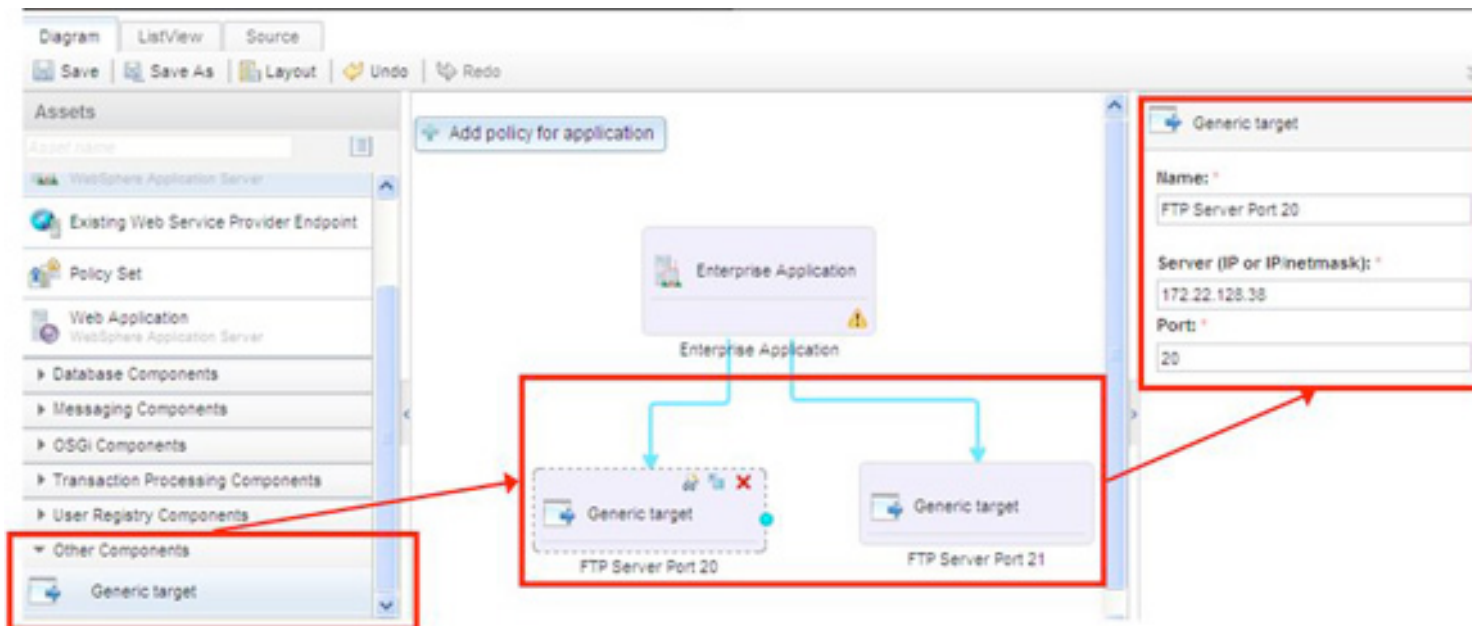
Diagram ListView Source

Save Save As Layout Undo Redo

Assets

Asset name

WebSphere Application Server

Existing Web Service Provider Endpoint

Policy Set

Web Application
WebSphere Application Server

▸ Database Components

▸ Messaging Components

▸ OSGi Components

▸ Transaction Processing Components

▸ User Registry Components

▾ Other Components

Generic target

Add policy for application

Enterprise Application

Enterprise Application

Generic target

FTP Server Port 20

Generic target

FTP Server Port 21

Generic target

Name: *

FTP Server Port 20

Server (IP or IP/netmask): *

172.22.128.38

Port: *

20